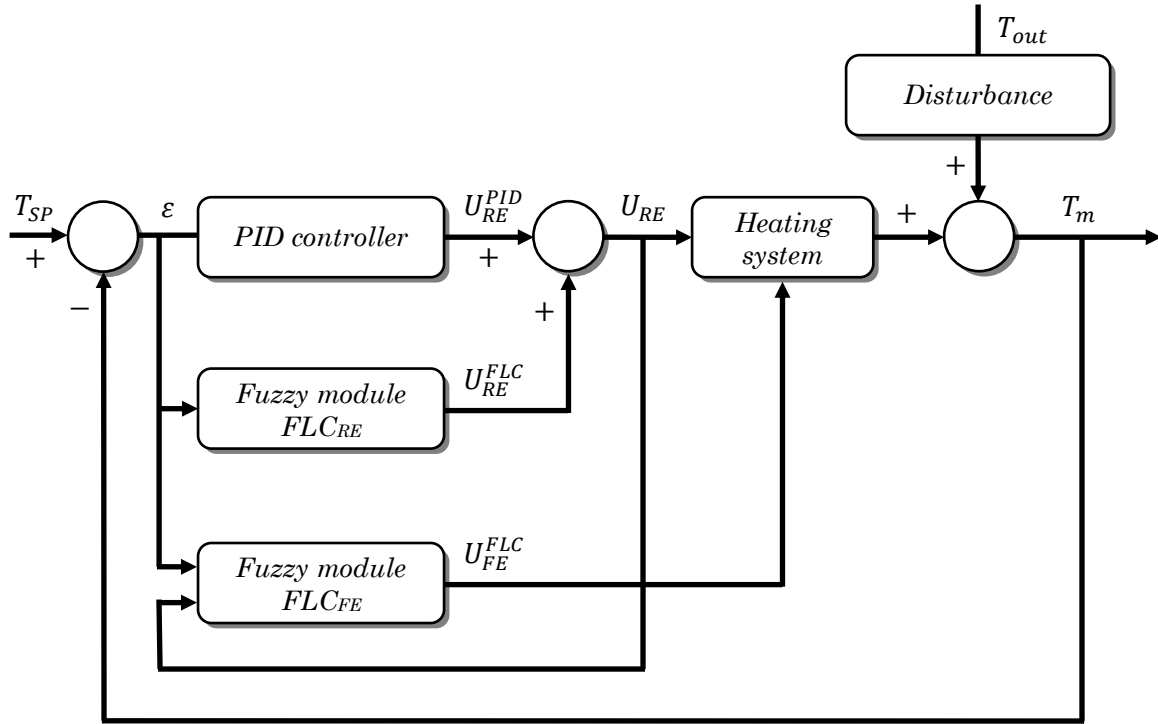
$T_{out}$

Disturbance

+

$T_{SP}$

+

−

$\varepsilon$

PID controller

$U_{RE}^{PID}$

+

+

$U_{RE}$

Heating system

+

$T_m$

Fuzzy module $FLC_{RE}$

$U_{RE}^{FLC}$

Fuzzy module $FLC_{FE}$

$U_{FE}^{FLC}$